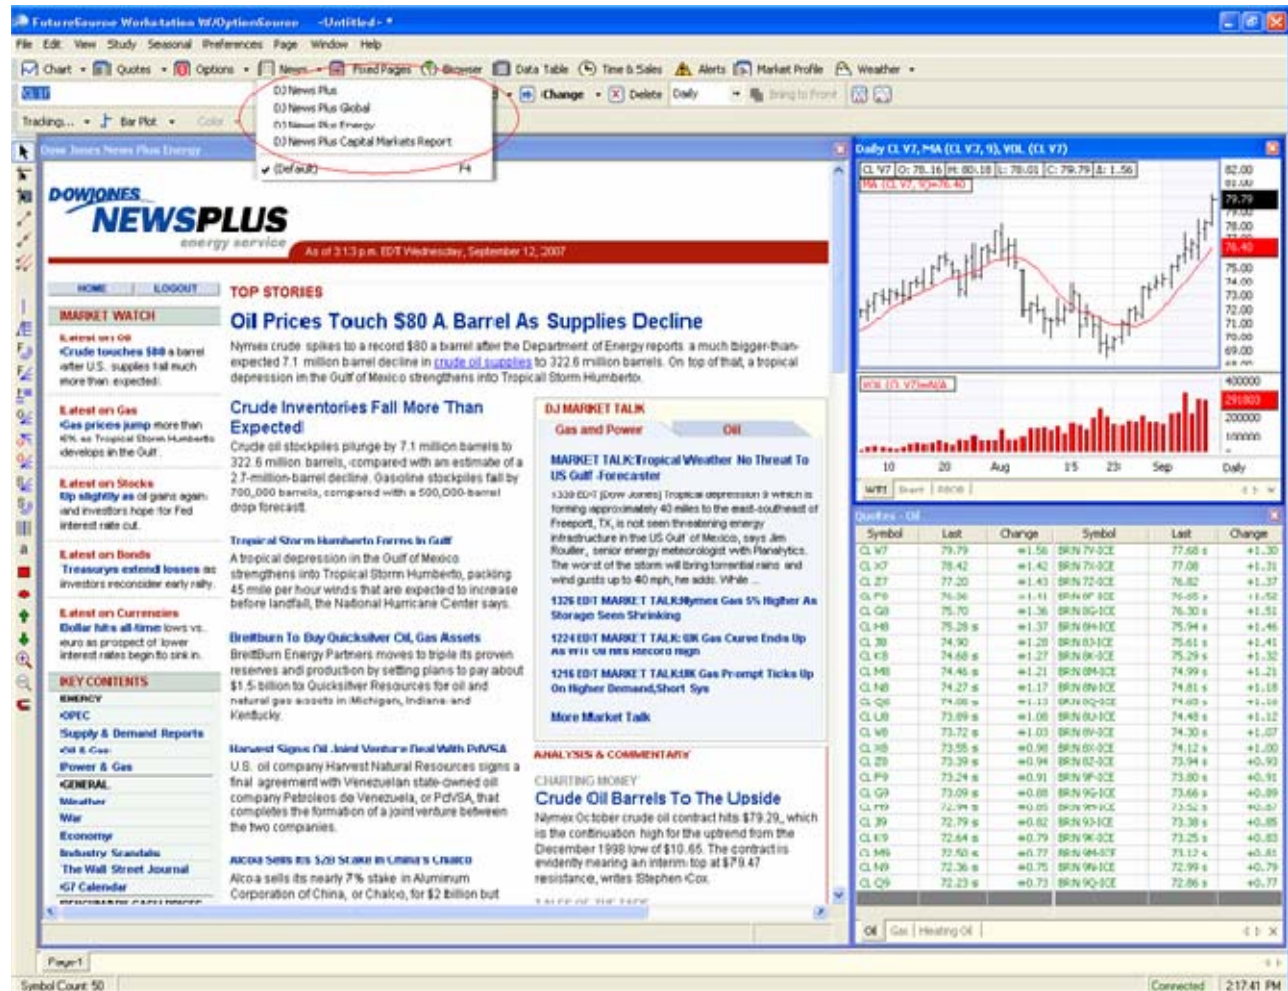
FutureSource Workstation W/OptionSource - Untitled - *

File Edit View Study Seasonal Preferences Page Window Help

Chart Quotes Options News Fixed Pages Browser Data Table Time & Sales Alerts Market Profile Weather

Change Delete Daily Bring to Front

Tracking... Bar Plot Color

DJ News Plus
DJ News Plus Global
DJ News Plus Energy
DJ News Plus Capital Markets Report
(Default) F4

Dow Jones News Plus Energy

DOWJONES NEWSPLUS energy service

As of 3:13 p.m. EDT Wednesday, September 12, 2007

HOME | LOGOUT

MARKET WATCH

Latest on Oil
Crude touches $80 a barrel after U.S. supplies fall much more than expected

Latest on Gas
Gas prices jump more than 6% as Tropical Storm Humberto develops in the Gulf

Latest on Stocks
Up slightly as oil gains again and investors hope for Fed interest rate cut

Latest on Bonds
Treasurys extend losses as investors reconsider early rally

Latest on Currencies
Dollar hits all-time lows vs. euro as prospect of lower interest rates begin to sink in

KEY CONTENTS
ENERGY
OPEC
Supply & Demand Reports
Oil & Gas
Power & Gas
GENERAL
Weather
War
Economy
Industry Scandals
The Wall Street Journal
G7 Calendar

TOP STORIES

Oil Prices Touch $80 A Barrel As Supplies Decline

Nymex crude spikes to a record $80 a barrel after the Department of Energy reports a much bigger-than-expected 7.1 million barrel decline in crude oil supplies to 322.6 million barrels. On top of that, a tropical depression in the Gulf of Mexico strengthens into Tropical Storm Humberto.

Crude Inventories Fall More Than Expected

Crude oil stockpiles plunge by 7.1 million barrels to 322.6 million barrels, compared with an estimate of a 2.7-million-barrel decline. Gasoline stockpiles fall by 700,000 barrels, compared with a 500,000-barrel drop forecast.

Tropical Storm Humberto Forms In Gulf

A tropical depression in the Gulf of Mexico strengthens into Tropical Storm Humberto, packing 45 mile per hour winds that are expected to increase before landfall, the National Hurricane Center says.

Breitburn To Buy Quicksilver Oil, Gas Assets

BreitBurn Energy Partners moves to triple its proven reserves and production by setting plans to pay about $1.5 billion to Quicksilver Resources for oil and natural gas assets in Michigan, Indiana and Kentucky.

Harvest Signs Oil Joint Venture Deal With PdVSA

U.S. oil company Harvest Natural Resources signs a final agreement with Venezuelan state-owned oil company Petroleos de Venezuela, or PdVSA, that completes the formation of a joint venture between the two companies.

Alcoa Sells Its $20 Stake In China's Chalco

Alcoa sells its nearly 7% stake in Aluminum Corporation of China, or Chalco, for $2 billion but

DJ MARKET TALK

Gas and Power | Oil

MARKET TALK:Tropical Weather No Threat To US Gulf -Forecaster

1339 EDT [Dow Jones] Tropical depression 9 which is forming approximately 40 miles to the east-southeast of Freeport, TX, is not seen threatening energy infrastructure in the US Gulf of Mexico, says Jim Rouiller, senior energy meteorologist with Planalytics. The worst of the storm will bring torrential rains and wind gusts up to 40 mph, he adds. While ...

1326 EDT MARKET TALK:Nymex Gas 5% Higher As Storage Seen Shrinking

1224 EDT MARKET TALK:UK Gas Curve Ends Up As WTI Oil Hits Record High

1216 EDT MARKET TALK:UK Gas Prompt Ticks Up On Higher Demand,Short Sys

More Market Talk

ANALYSIS & COMMENTARY

CHARTING MONEY

Crude Oil Barrels To The Upside

Nymex October crude oil contract hits $79.29, which is the continuation high for the uptrend from the December 1998 low of $10.65. The contract is evidently nearing an interim top at $79.47 resistance, writes Stephen Cox.

Daily CL V7, MA (CL V7, 9), VOL (CL V7)

CL V7 O: 78.16 H: 80.18 L: 78.01 C: 79.79 Δ: 1.56
MA (CL V7, 9)=76.40

82.00 79.79 78.00 76.40 75.00 74.00 73.00 72.00 71.00 70.00 69.00

VOL (CL V7)=N/A
400000 291803 200000 100000

10 20 Aug 15 23 Sep Daily

WTI | Brent | RBOB

Quotes - Oil

| Symbol | Last | Change | Symbol | Last | Change |
|---|---|---|---|---|---|
| CL V7 | 79.79 | +1.56 | BRN 7V-ICE | 77.68 s | +1.30 |
| CL X7 | 78.42 | +1.42 | BRN 7X-ICE | 77.08 | +1.31 |
| CL Z7 | 77.20 | +1.43 | BRN 7Z-ICE | 76.82 | +1.37 |
| CL F8 | 76.36 | +1.41 | BRN 8F-ICE | 76.65 s | +1.52 |
| CL G8 | 75.70 | +1.36 | BRN 8G-ICE | 76.30 s | +1.51 |
| CL H8 | 75.28 s | +1.37 | BRN 8H-ICE | 75.94 s | +1.46 |
| CL J8 | 74.90 | +1.28 | BRN 8J-ICE | 75.61 s | +1.41 |
| CL K8 | 74.68 s | +1.27 | BRN 8K-ICE | 75.29 s | +1.32 |
| CL M8 | 74.46 s | +1.21 | BRN 8M-ICE | 74.99 s | +1.21 |
| CL N8 | 74.27 s | +1.17 | BRN 8N-ICE | 74.81 s | +1.18 |
| CL Q8 | 74.08 s | +1.13 | BRN 8Q-ICE | 74.65 s | +1.16 |
| CL U8 | 73.89 s | +1.08 | BRN 8U-ICE | 74.48 s | +1.12 |
| CL V8 | 73.72 s | +1.03 | BRN 8V-ICE | 74.30 s | +1.07 |
| CL X8 | 73.55 s | +0.98 | BRN 8X-ICE | 74.12 s | +1.00 |
| CL Z8 | 73.39 s | +0.94 | BRN 8Z-ICE | 73.94 s | +0.93 |
| CL F9 | 73.24 s | +0.91 | BRN 9F-ICE | 73.80 s | +0.91 |
| CL G9 | 73.09 s | +0.88 | BRN 9G-ICE | 73.66 s | +0.89 |
| CL H9 | 72.94 s | +0.85 | BRN 9H-ICE | 73.52 s | +0.87 |
| CL J9 | 72.79 s | +0.82 | BRN 9J-ICE | 73.38 s | +0.85 |
| CL K9 | 72.64 s | +0.79 | BRN 9K-ICE | 73.25 s | +0.83 |
| CL M9 | 72.50 s | +0.77 | BRN 9M-ICE | 73.12 s | +0.81 |
| CL N9 | 72.36 s | +0.75 | BRN 9N-ICE | 72.99 s | +0.79 |
| CL Q9 | 72.23 s | +0.73 | BRN 9Q-ICE | 72.86 s | +0.77 |

Oil | Gas | Heating Oil

Page1

Symbol Count: 50

Connected 2:17:41 PM